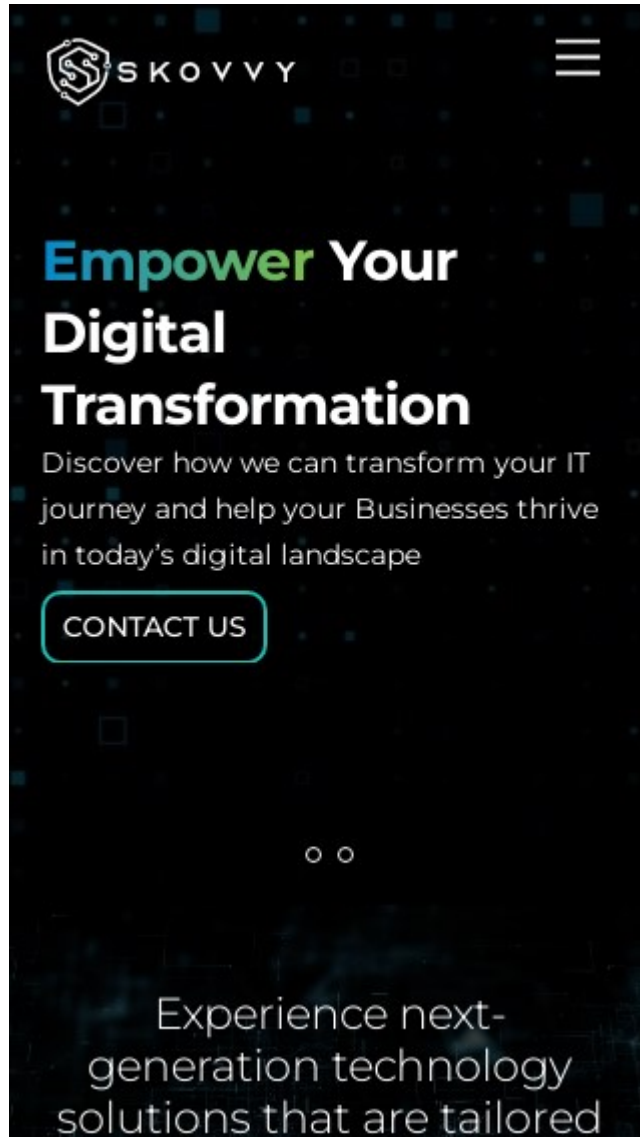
SKOVVY

Empower Your Digital Transformation

Discover how we can transform your IT journey and help your Businesses thrive in today's digital landscape

CONTACT US

Experience next-generation technology solutions that are tailored